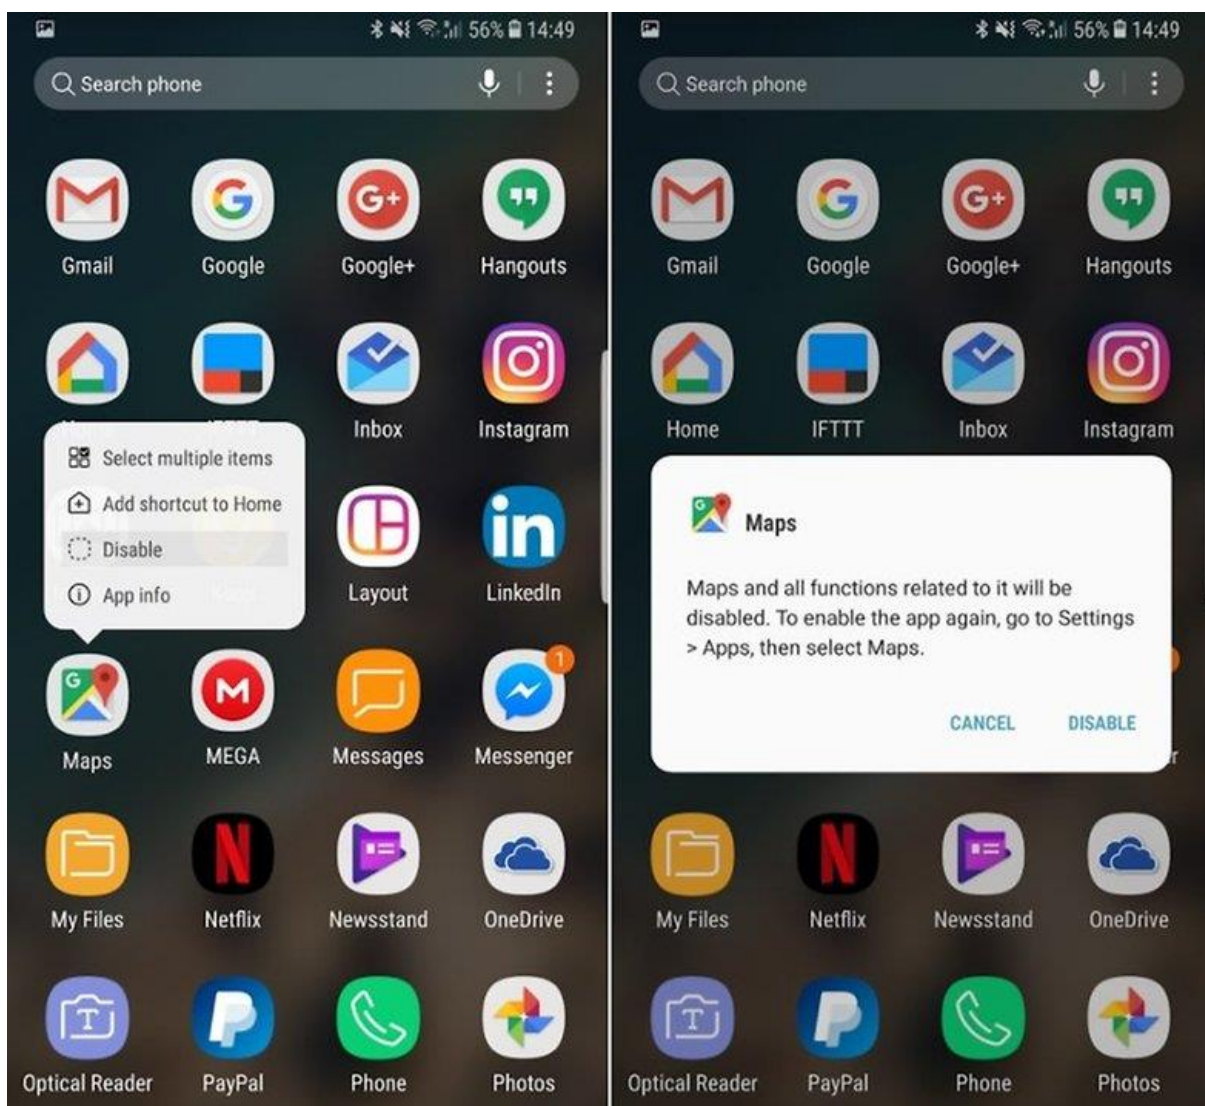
56% 14:49

Search phone

Gmail
Google
Google+
Hangouts

Inbox
Instagram

Select multiple items
Add shortcut to Home
Disable
App info

Layout
LinkedIn

Maps
MEGA
Messages
Messenger
1

My Files
Netflix
Newsstand
OneDrive

Optical Reader
PayPal
Phone
Photos

56% 14:49

Search phone

Gmail
Google
Google+
Hangouts

Home
IFTTT
Inbox
Instagram

Maps

Maps and all functions related to it will be disabled. To enable the app again, go to Settings > Apps, then select Maps.

CANCEL
DISABLE

My Files
Netflix
Newsstand
OneDrive

Optical Reader
PayPal
Phone
Photos